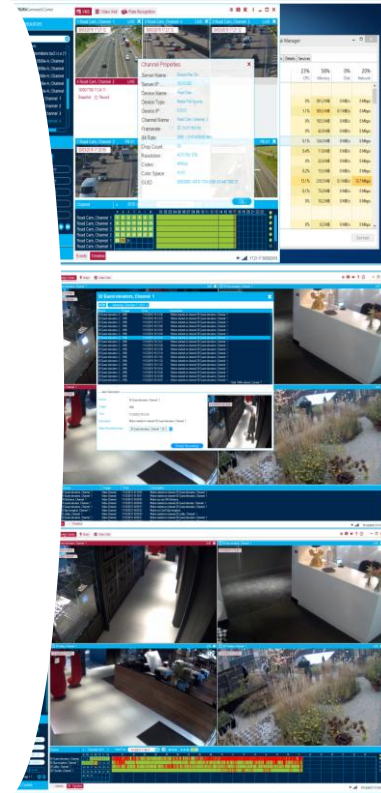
Channel Properties

Server Name
Server IP
Device Name
Device Type
Device IP
Channel Name
Framerate
Bit Rate
Drop Count
Resolution
Codec
Color Space
GUID

Manager

23%
CPU
58%
Memory
0%
Disk
20%
Network

Road Cam, Channel 1
Road Cam, Channel 2

3D Surveillance, Channel 1